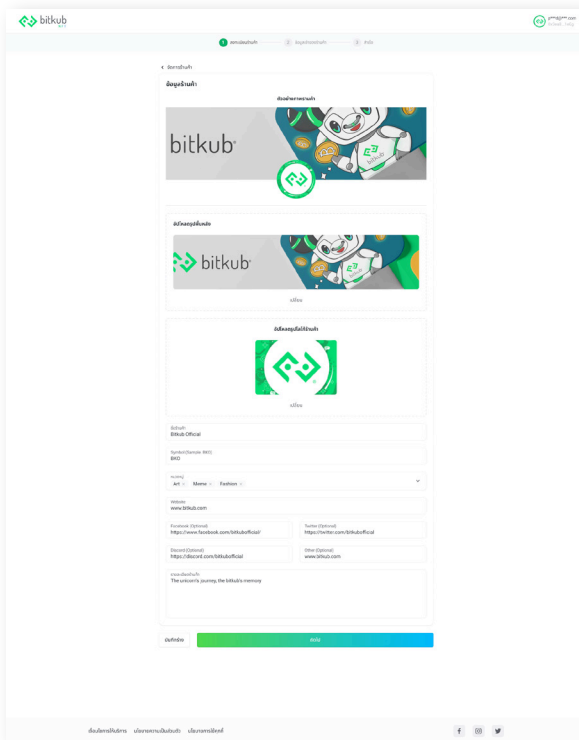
bitkub

1 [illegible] 2 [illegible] 3 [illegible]

< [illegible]

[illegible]

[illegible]

bitkub

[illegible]

bitkub

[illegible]

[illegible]

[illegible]

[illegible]
Bitkub Official

Symbol (Sample: BKO)
BKO

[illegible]
Art × Meme × Fashion ×

Website
www.bitkub.com

Facebook (Optional)
https://www.facebook.com/bitkubofficial/

Twitter (Optional)
https://twitter.com/bitkubofficial

Discord (Optional)
https://discord.com/bitkubofficial

Other (Optional)
www.bitkub.com

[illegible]
The unicorn's journey, the bitkub's memory

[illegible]

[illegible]

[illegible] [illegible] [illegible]